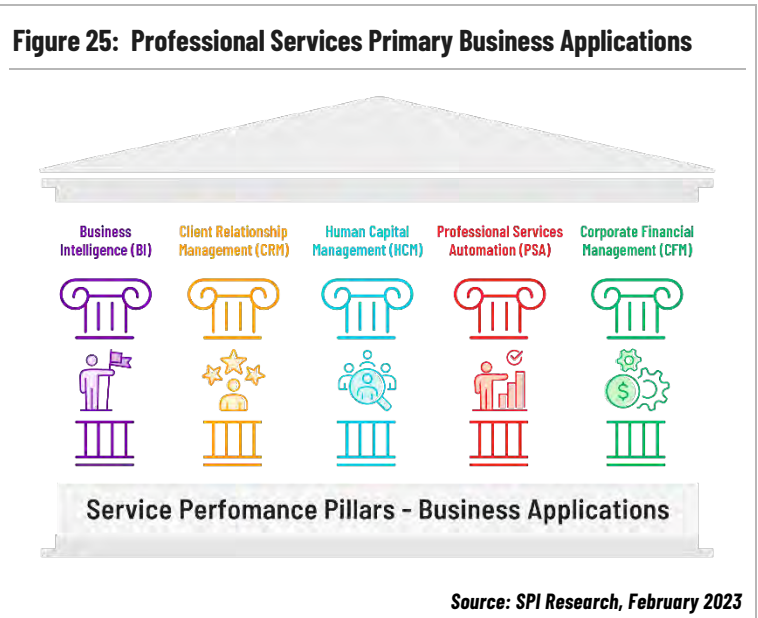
Figure 25: Professional Services Primary Business Applications

Business Intelligence (BI)

Client Relationship Management (CRM)

Human Capital Management (HCM)

Professional Services Automation (PSA)

Corporate Financial Management (CFM)

Service Perfomance Pillars - Business Applications

Source: SPI Research, February 2023